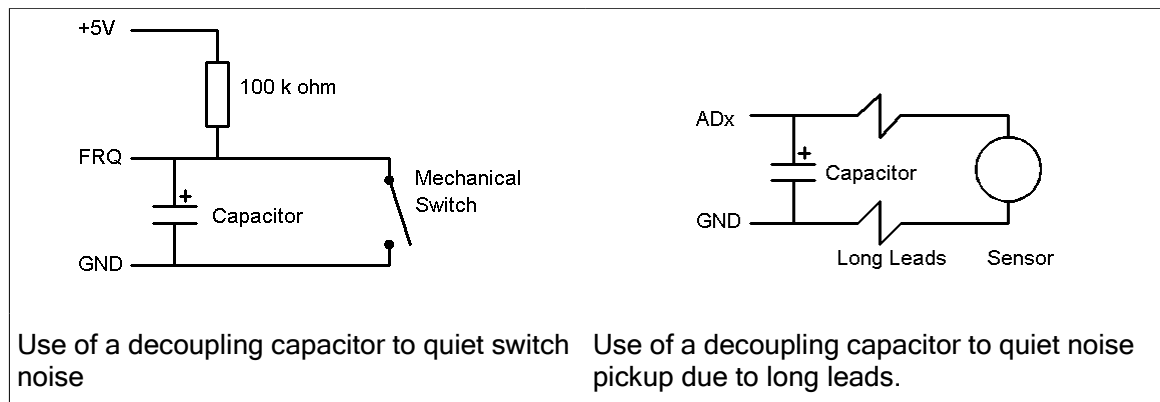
+5V

100 k ohm

FRQ

+

Capacitor

Mechanical Switch

GND

Use of a decoupling capacitor to quiet switch noise

ADx

+

Capacitor

GND

Long Leads

Sensor

Use of a decoupling capacitor to quiet noise pickup due to long leads.